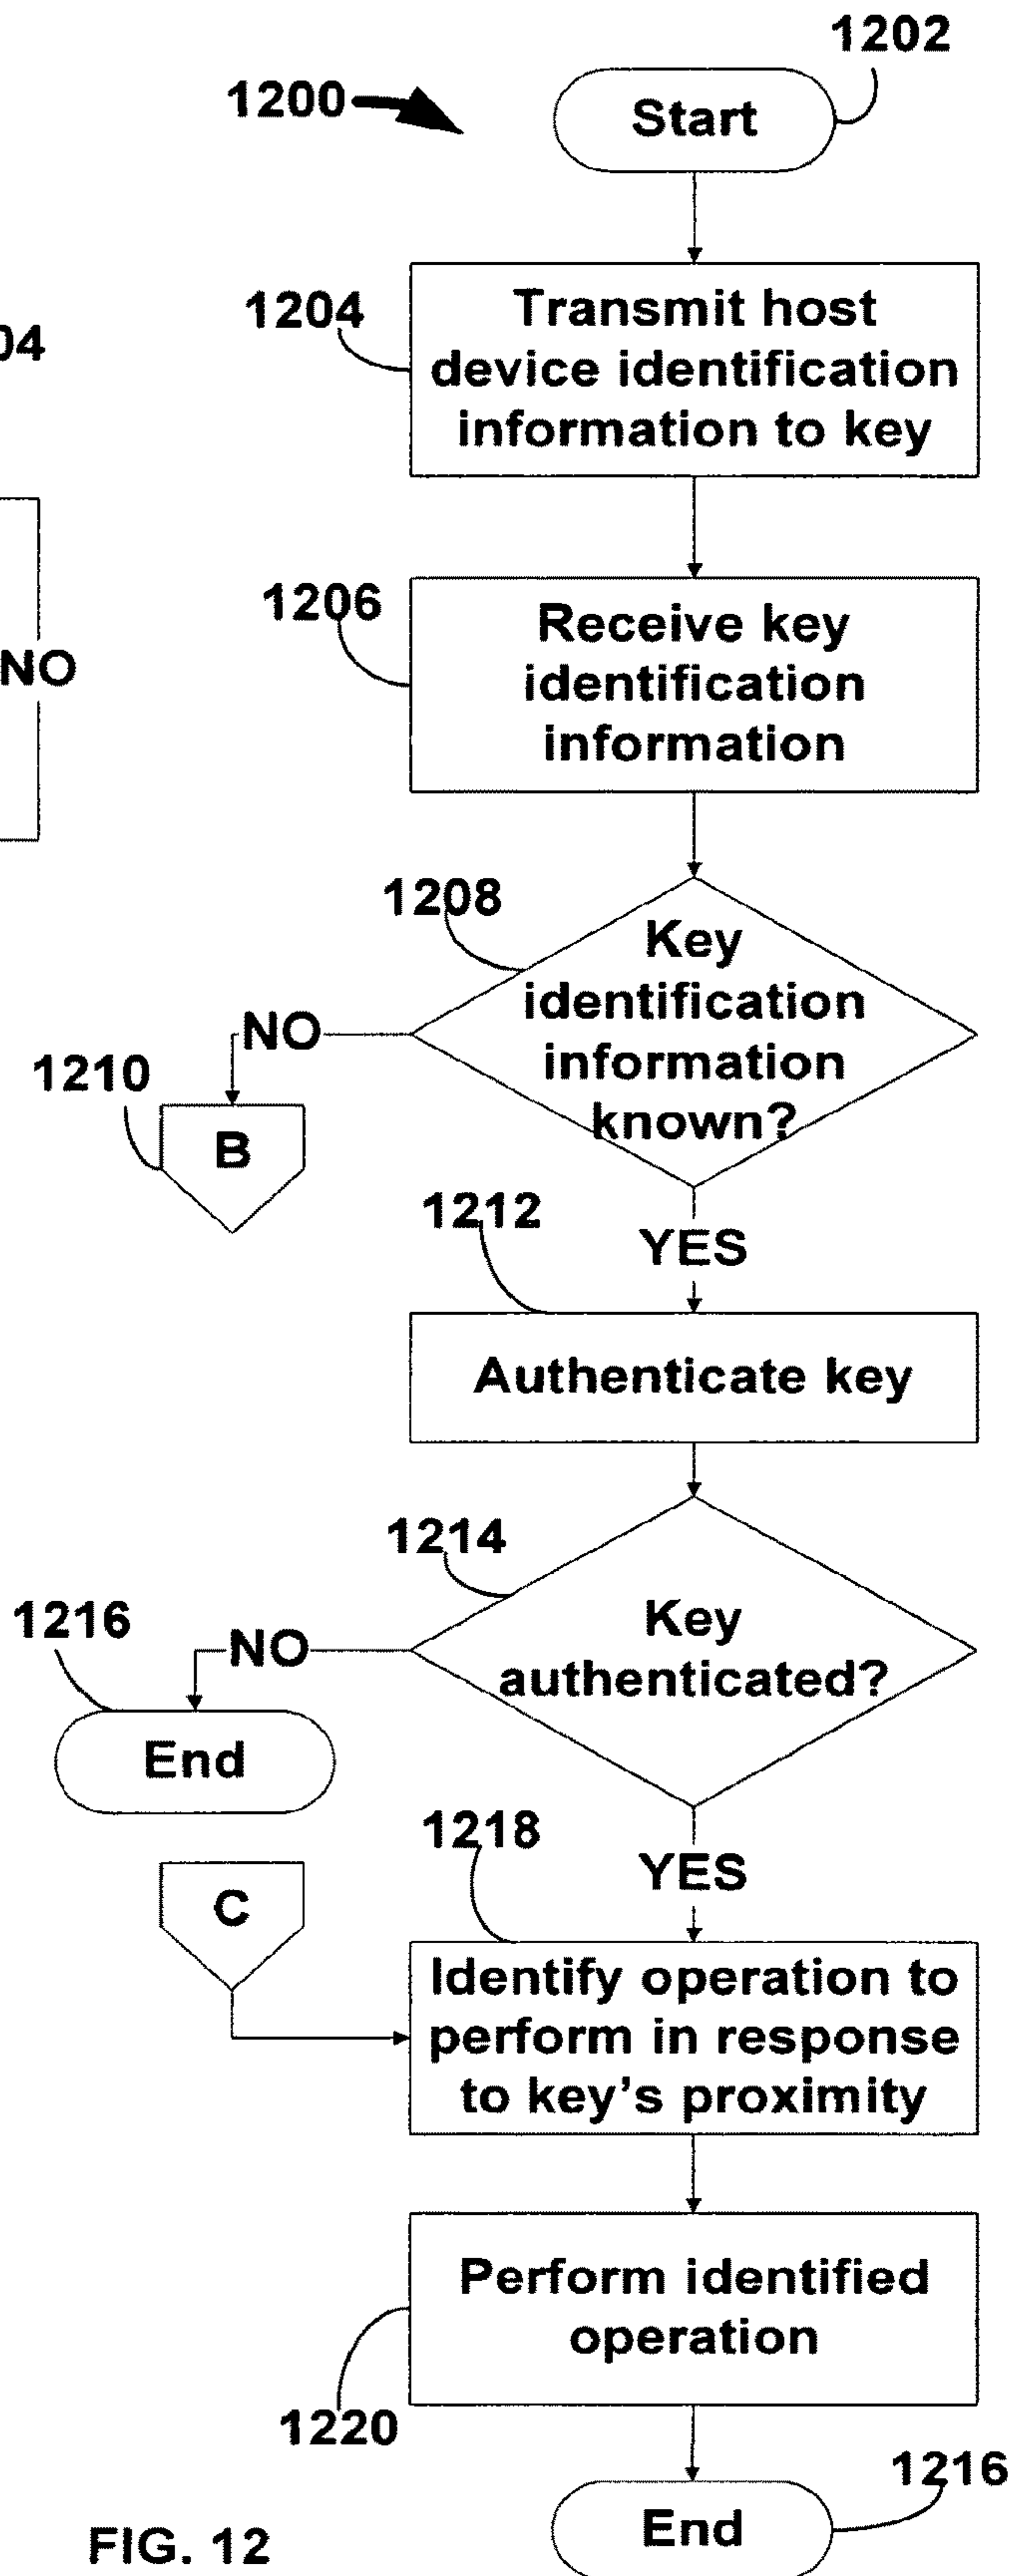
1202

1200

Start

1204

04

Transmit host device identification information to key

1206

NO

Receive key identification information

1208

Key identification information known?

NO

1210

B

1212

YES

Authenticate key

1214

1216

NO

Key authenticated?

End

1218

YES

C

Identify operation to perform in response to key's proximity

Perform identified operation

1220

1216

End

FIG. 12